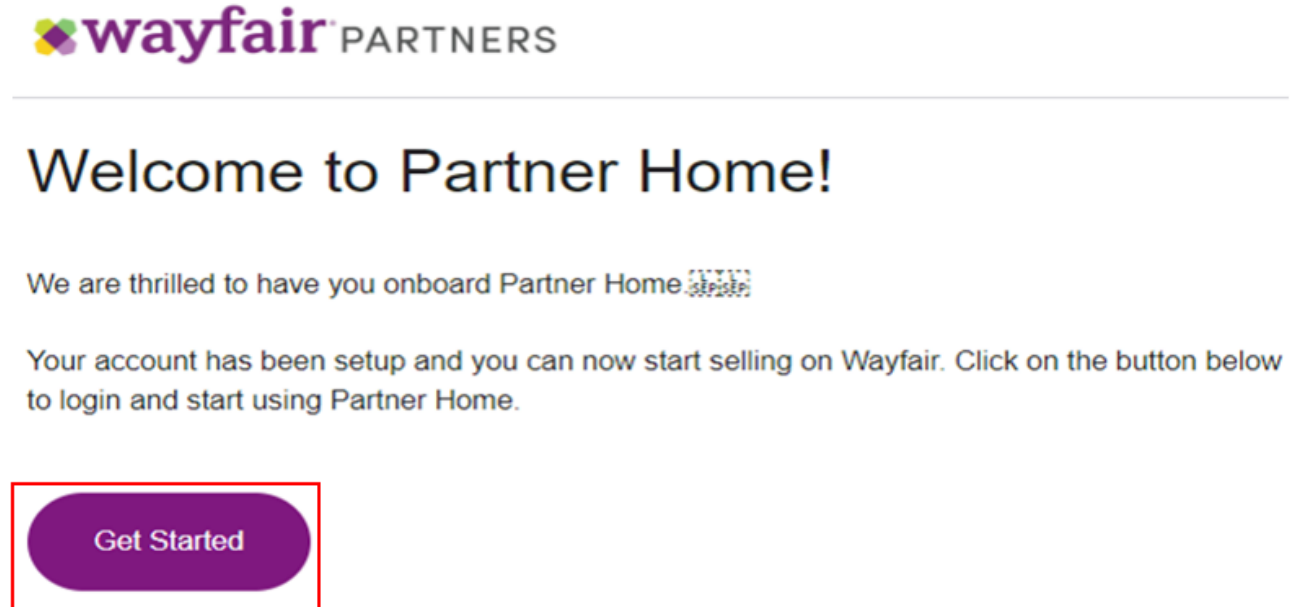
wayfair PARTNERS

Welcome to Partner Home!

We are thrilled to have you onboard Partner Home.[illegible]

Your account has been setup and you can now start selling on Wayfair. Click on the button below to login and start using Partner Home.

Get Started